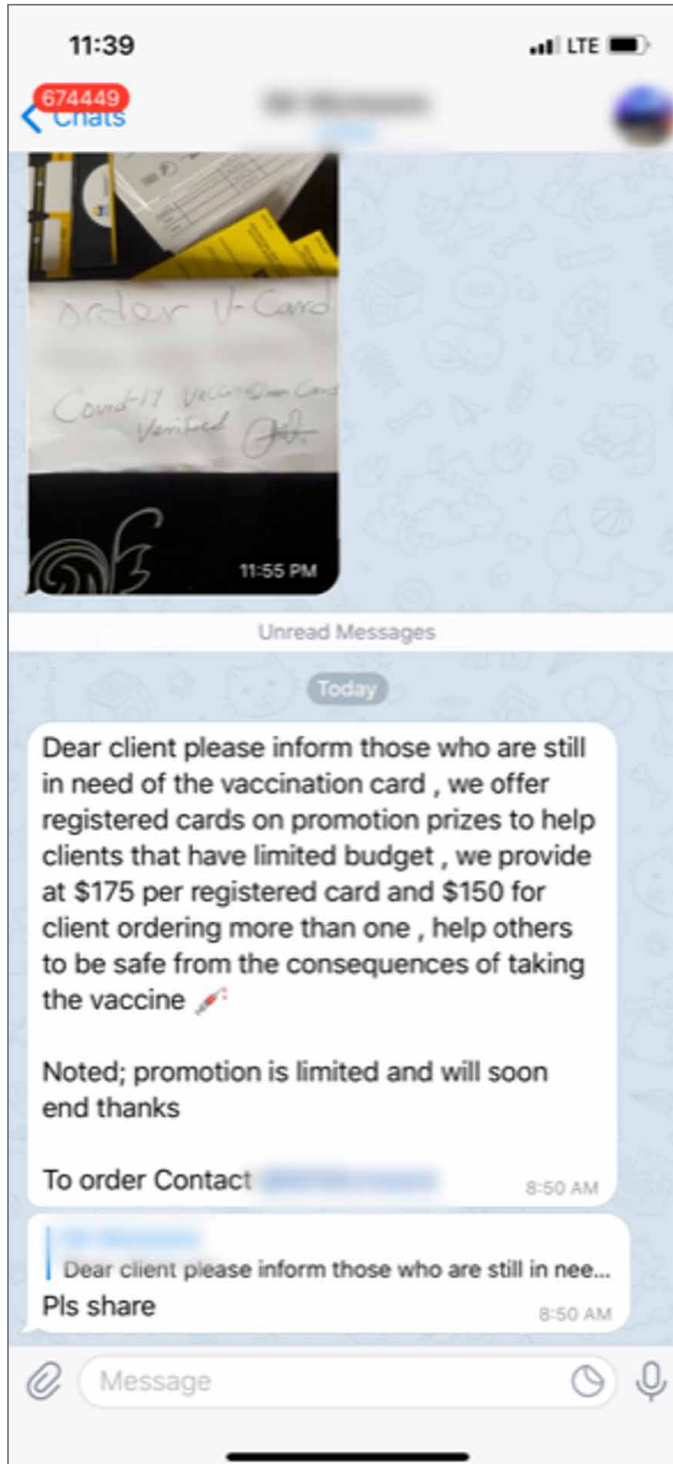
11:39
LTE
674449
Chats
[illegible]

order V-Card
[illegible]
Covid-19 Vaccination Card
Verified
11:55 PM

Unread Messages

Today

Dear client please inform those who are still in need of the vaccination card , we offer registered cards on promotion prizes to help clients that have limited budget , we provide at $175 per registered card and $150 for client ordering more than one , help others to be safe from the consequences of taking the vaccine

Noted; promotion is limited and will soon end thanks

To order Contact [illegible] 8:50 AM

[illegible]
Dear client please inform those who are still in nee...
Pls share 8:50 AM

Message